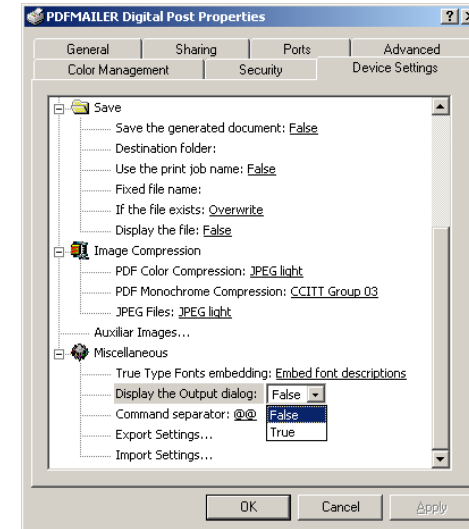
PDFMAILER Digital Post Properties

?

General
Sharing
Ports
Advanced
Color Management
Security
Device Settings

Save
Save the generated document: False
Destination folder:
Use the print job name: False
Fixed file name:
If the file exists: Overwrite
Display the file: False
Image Compression
PDF Color Compression: JPEG light
PDF Monochrome Compression: CCITT Group 03
JPEG Files: JPEG light
Auxiliar Images...
Miscellaneous
True Type Fonts embedding: Embed font descriptions
Display the Output dialog: False
False
True
Command separator: @@
Export Settings...
Import Settings...

OK
Cancel
Apply